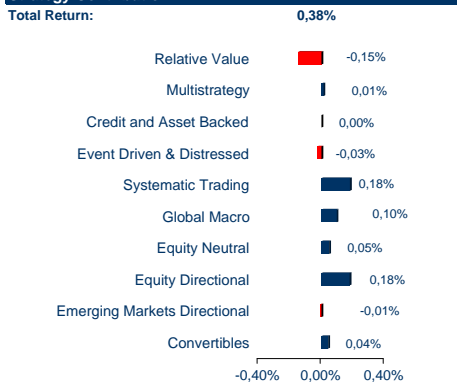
Total Return: 0,38%

Relative Value -0,15%
Multistrategy 0,01%
Credit and Asset Backed 0,00%
Event Driven & Distressed -0,03%
Systematic Trading 0,18%
Global Macro 0,10%
Equity Neutral 0,05%
Equity Directional 0,18%
Emerging Markets Directional -0,01%
Convertibles 0,04%

-0,40% 0,00% 0,40%